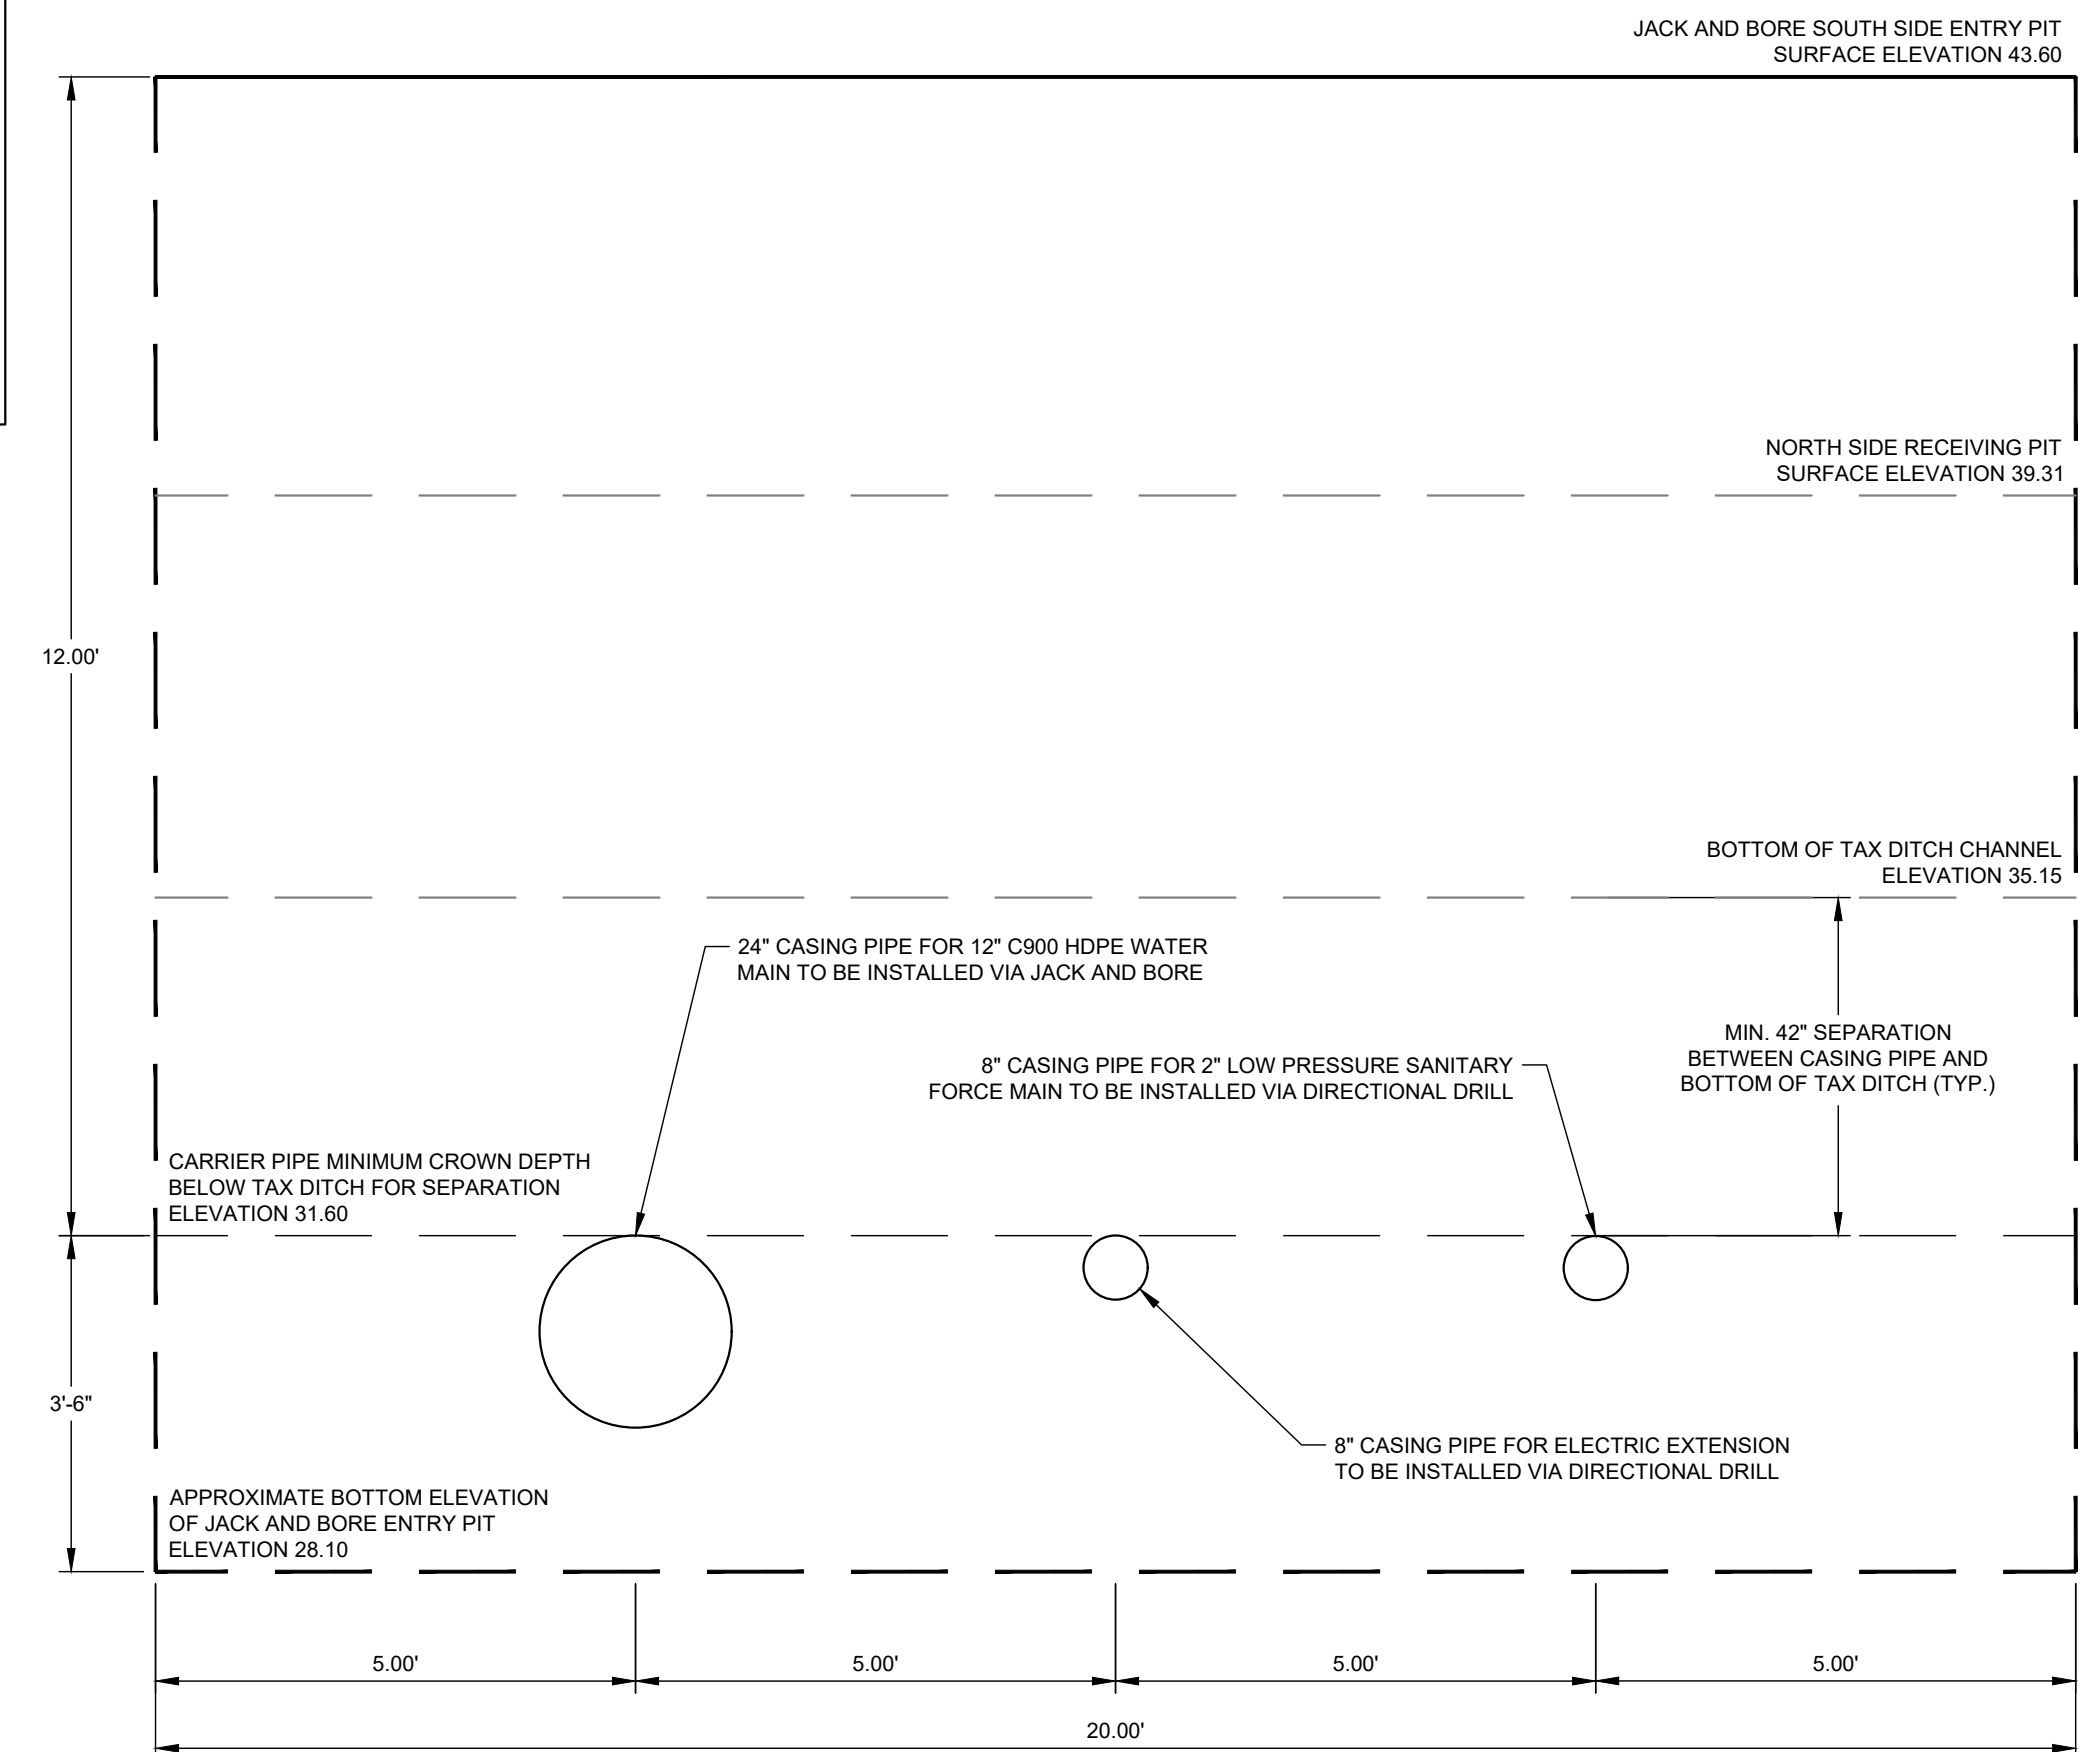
JACK AND BORE SOUTH SIDE ENTRY PIT
SURFACE ELEVATION 43.60

NORTH SIDE RECEIVING PIT
SURFACE ELEVATION 39.31

12.00'

BOTTOM OF TAX DITCH CHANNEL
ELEVATION 35.15

24" CASING PIPE FOR 12" C900 HDPE WATER MAIN TO BE INSTALLED VIA JACK AND BORE

MIN. 42" SEPARATION BETWEEN CASING PIPE AND BOTTOM OF TAX DITCH (TYP.)

8" CASING PIPE FOR 2" LOW PRESSURE SANITARY FORCE MAIN TO BE INSTALLED VIA DIRECTIONAL DRILL

CARRIER PIPE MINIMUM CROWN DEPTH BELOW TAX DITCH FOR SEPARATION ELEVATION 31.60

3'-6"

8" CASING PIPE FOR ELECTRIC EXTENSION TO BE INSTALLED VIA DIRECTIONAL DRILL

APPROXIMATE BOTTOM ELEVATION OF JACK AND BORE ENTRY PIT ELEVATION 28.10

5.00'

5.00'

5.00'

5.00'

20.00'